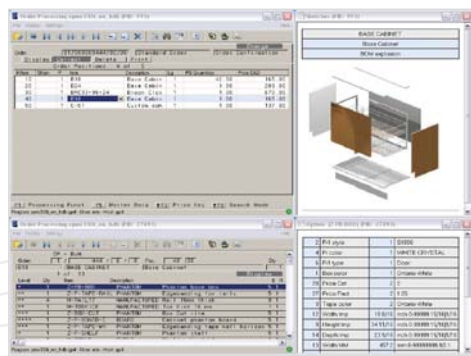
Order Processing

BASE CABINET
Base Cabinet
BOM explosion

Order Processing

| 2 | Pd style | 1 | B9999 |
|---|---|---|---|
| 4 | Pl color | 1 | WHITE CRYSTAL |
| 6 | Pd type | 1 | Door |
| 8 | Box color | 1 | Ornate-White |
| 26 | Pilde Ctrl | 1 | 0 |
| 28 | Pdl Piedl | 1 | 0.75 |
| 2 | Tape color | 2 | Ornate-White |
| 12 | Width.mp | 1 | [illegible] |
| 14 | Height mp | 1 | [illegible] |
| 16 | Depth mp | 1 | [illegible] |
| 18 | Width mp | 1 | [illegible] |